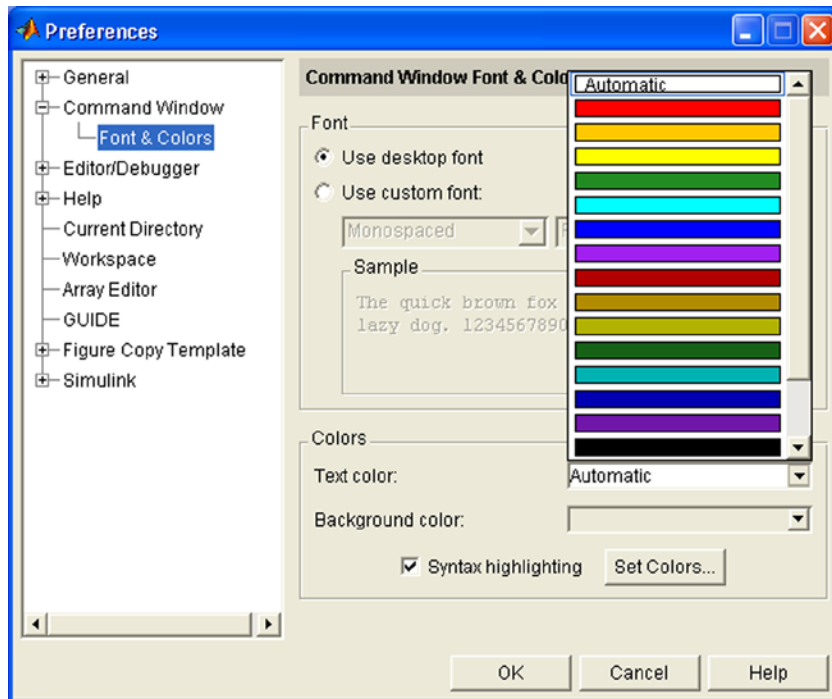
Preferences

General
Command Window
Font & Colors
Editor/Debugger
Help
Current Directory
Workspace
Array Editor
GUIDE
Figure Copy Template
Simulink

Command Window Font & Colo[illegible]

Font
Use desktop font
Use custom font:
Monospaced
Sample
The quick brown fox
lazy dog. 1234567890

Automatic

Colors
Text color: Automatic
Background color:
Syntax highlighting
Set Colors...

OK
Cancel
Help